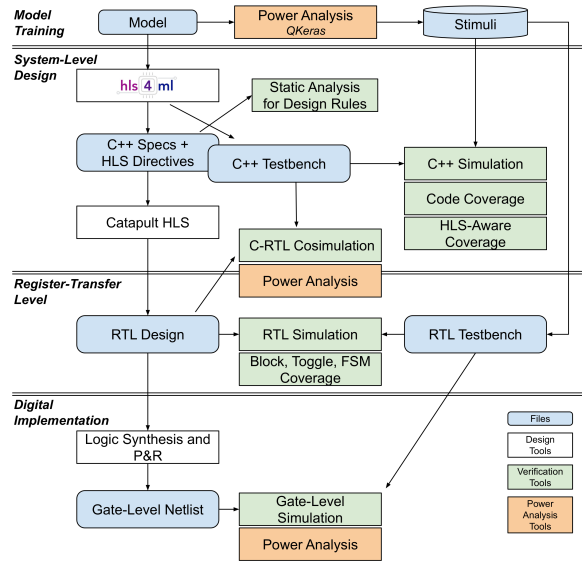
Model Training

Model

Power Analysis
QKeras

Stimuli

System-Level Design

hls 4 ml

Static Analysis for Design Rules

C++ Specs + HLS Directives

C++ Testbench

C++ Simulation

Code Coverage

HLS-Aware Coverage

Catapult HLS

C-RTL Cosimulation

Power Analysis

Register-Transfer Level

RTL Design

RTL Simulation

RTL Testbench

Block, Toggle, FSM Coverage

Digital Implementation

Logic Synthesis and P&R

Gate-Level Netlist

Gate-Level Simulation

Power Analysis

Files

Design Tools

Verification Tools

Power Analysis Tools